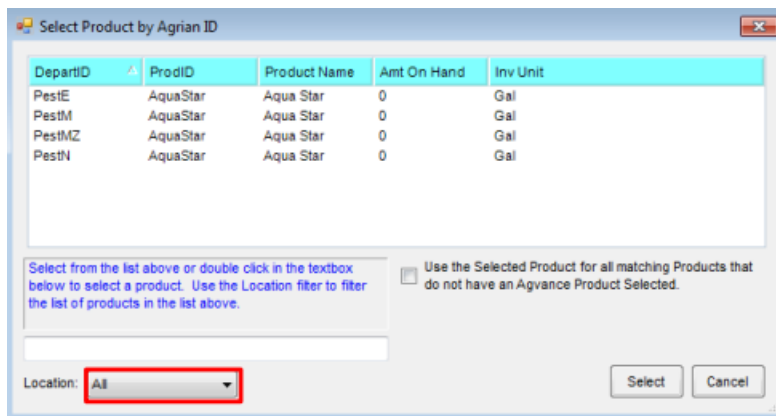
Select Product by Agrian ID

| DepartID | ProdID | Product Name | Amt On Hand | Inv Unit |
|---|---|---|---|---|
| PestE | AquaStar | Aqua Star | 0 | Gal |
| PestM | AquaStar | Aqua Star | 0 | Gal |
| PestMZ | AquaStar | Aqua Star | 0 | Gal |
| PestN | AquaStar | Aqua Star | 0 | Gal |

Select from the list above or double click in the textbox below to select a product. Use the Location filter to filter the list of products in the list above.

Use the Selected Product for all matching Products that do not have an Agvance Product Selected.

Location: All

Select

Cancel